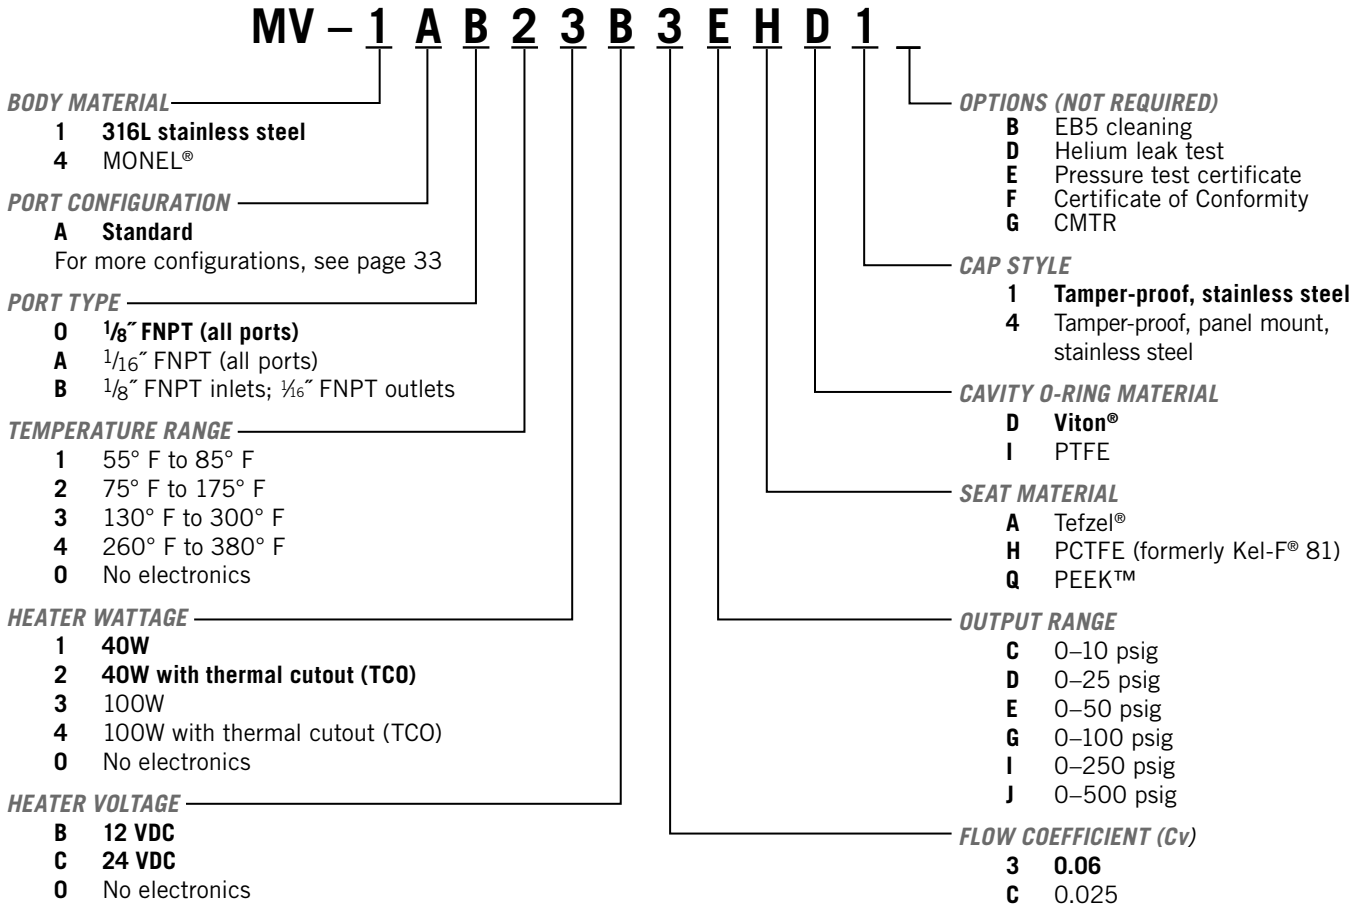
MV – 1 A B 2 3 B 3 E H D 1 _

BODY MATERIAL
1 316L stainless steel
4 MONEL®

PORT CONFIGURATION
A Standard
For more configurations, see page 33

PORT TYPE
0 $\frac{1}{8}$˝ FNPT (all ports)
A $\frac{1}{16}$˝ FNPT (all ports)
B $\frac{1}{8}$˝ FNPT inlets; $\frac{1}{16}$˝ FNPT outlets

TEMPERATURE RANGE
1 55° F to 85° F
2 75° F to 175° F
3 130° F to 300° F
4 260° F to 380° F
0 No electronics

HEATER WATTAGE
1 40W
2 40W with thermal cutout (TCO)
3 100W
4 100W with thermal cutout (TCO)
0 No electronics

HEATER VOLTAGE
B 12 VDC
C 24 VDC
0 No electronics

OPTIONS (NOT REQUIRED)
B EB5 cleaning
D Helium leak test
E Pressure test certificate
F Certificate of Conformity
G CMTR

CAP STYLE
1 Tamper-proof, stainless steel
4 Tamper-proof, panel mount, stainless steel

CAVITY O-RING MATERIAL
D Viton®
I PTFE

SEAT MATERIAL
A Tefzel®
H PCTFE (formerly Kel-F® 81)
Q PEEK™

OUTPUT RANGE
C 0–10 psig
D 0–25 psig
E 0–50 psig
G 0–100 psig
I 0–250 psig
J 0–500 psig

FLOW COEFFICIENT (Cv)
3 0.06
C 0.025